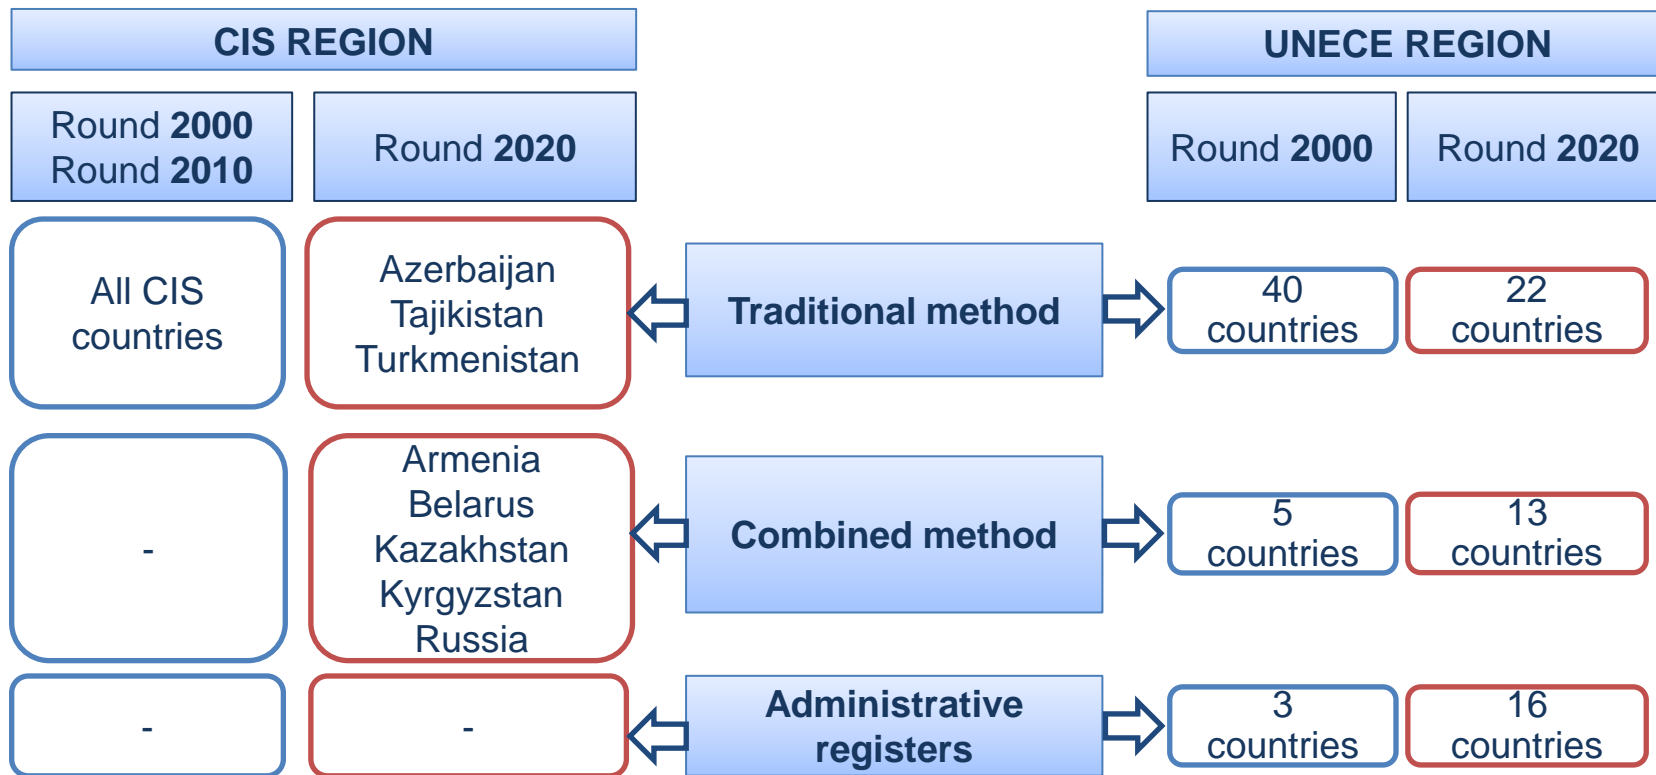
CIS REGION

UNECE REGION

Round 2000
Round 2010

Round 2020

Round 2000

Round 2020

All CIS countries

Azerbaijan
Tajikistan
Turkmenistan

Traditional method

40 countries

22 countries

-

Armenia
Belarus
Kazakhstan
Kyrgyzstan
Russia

Combined method

5 countries

13 countries

-

-

Administrative registers

3 countries

16 countries